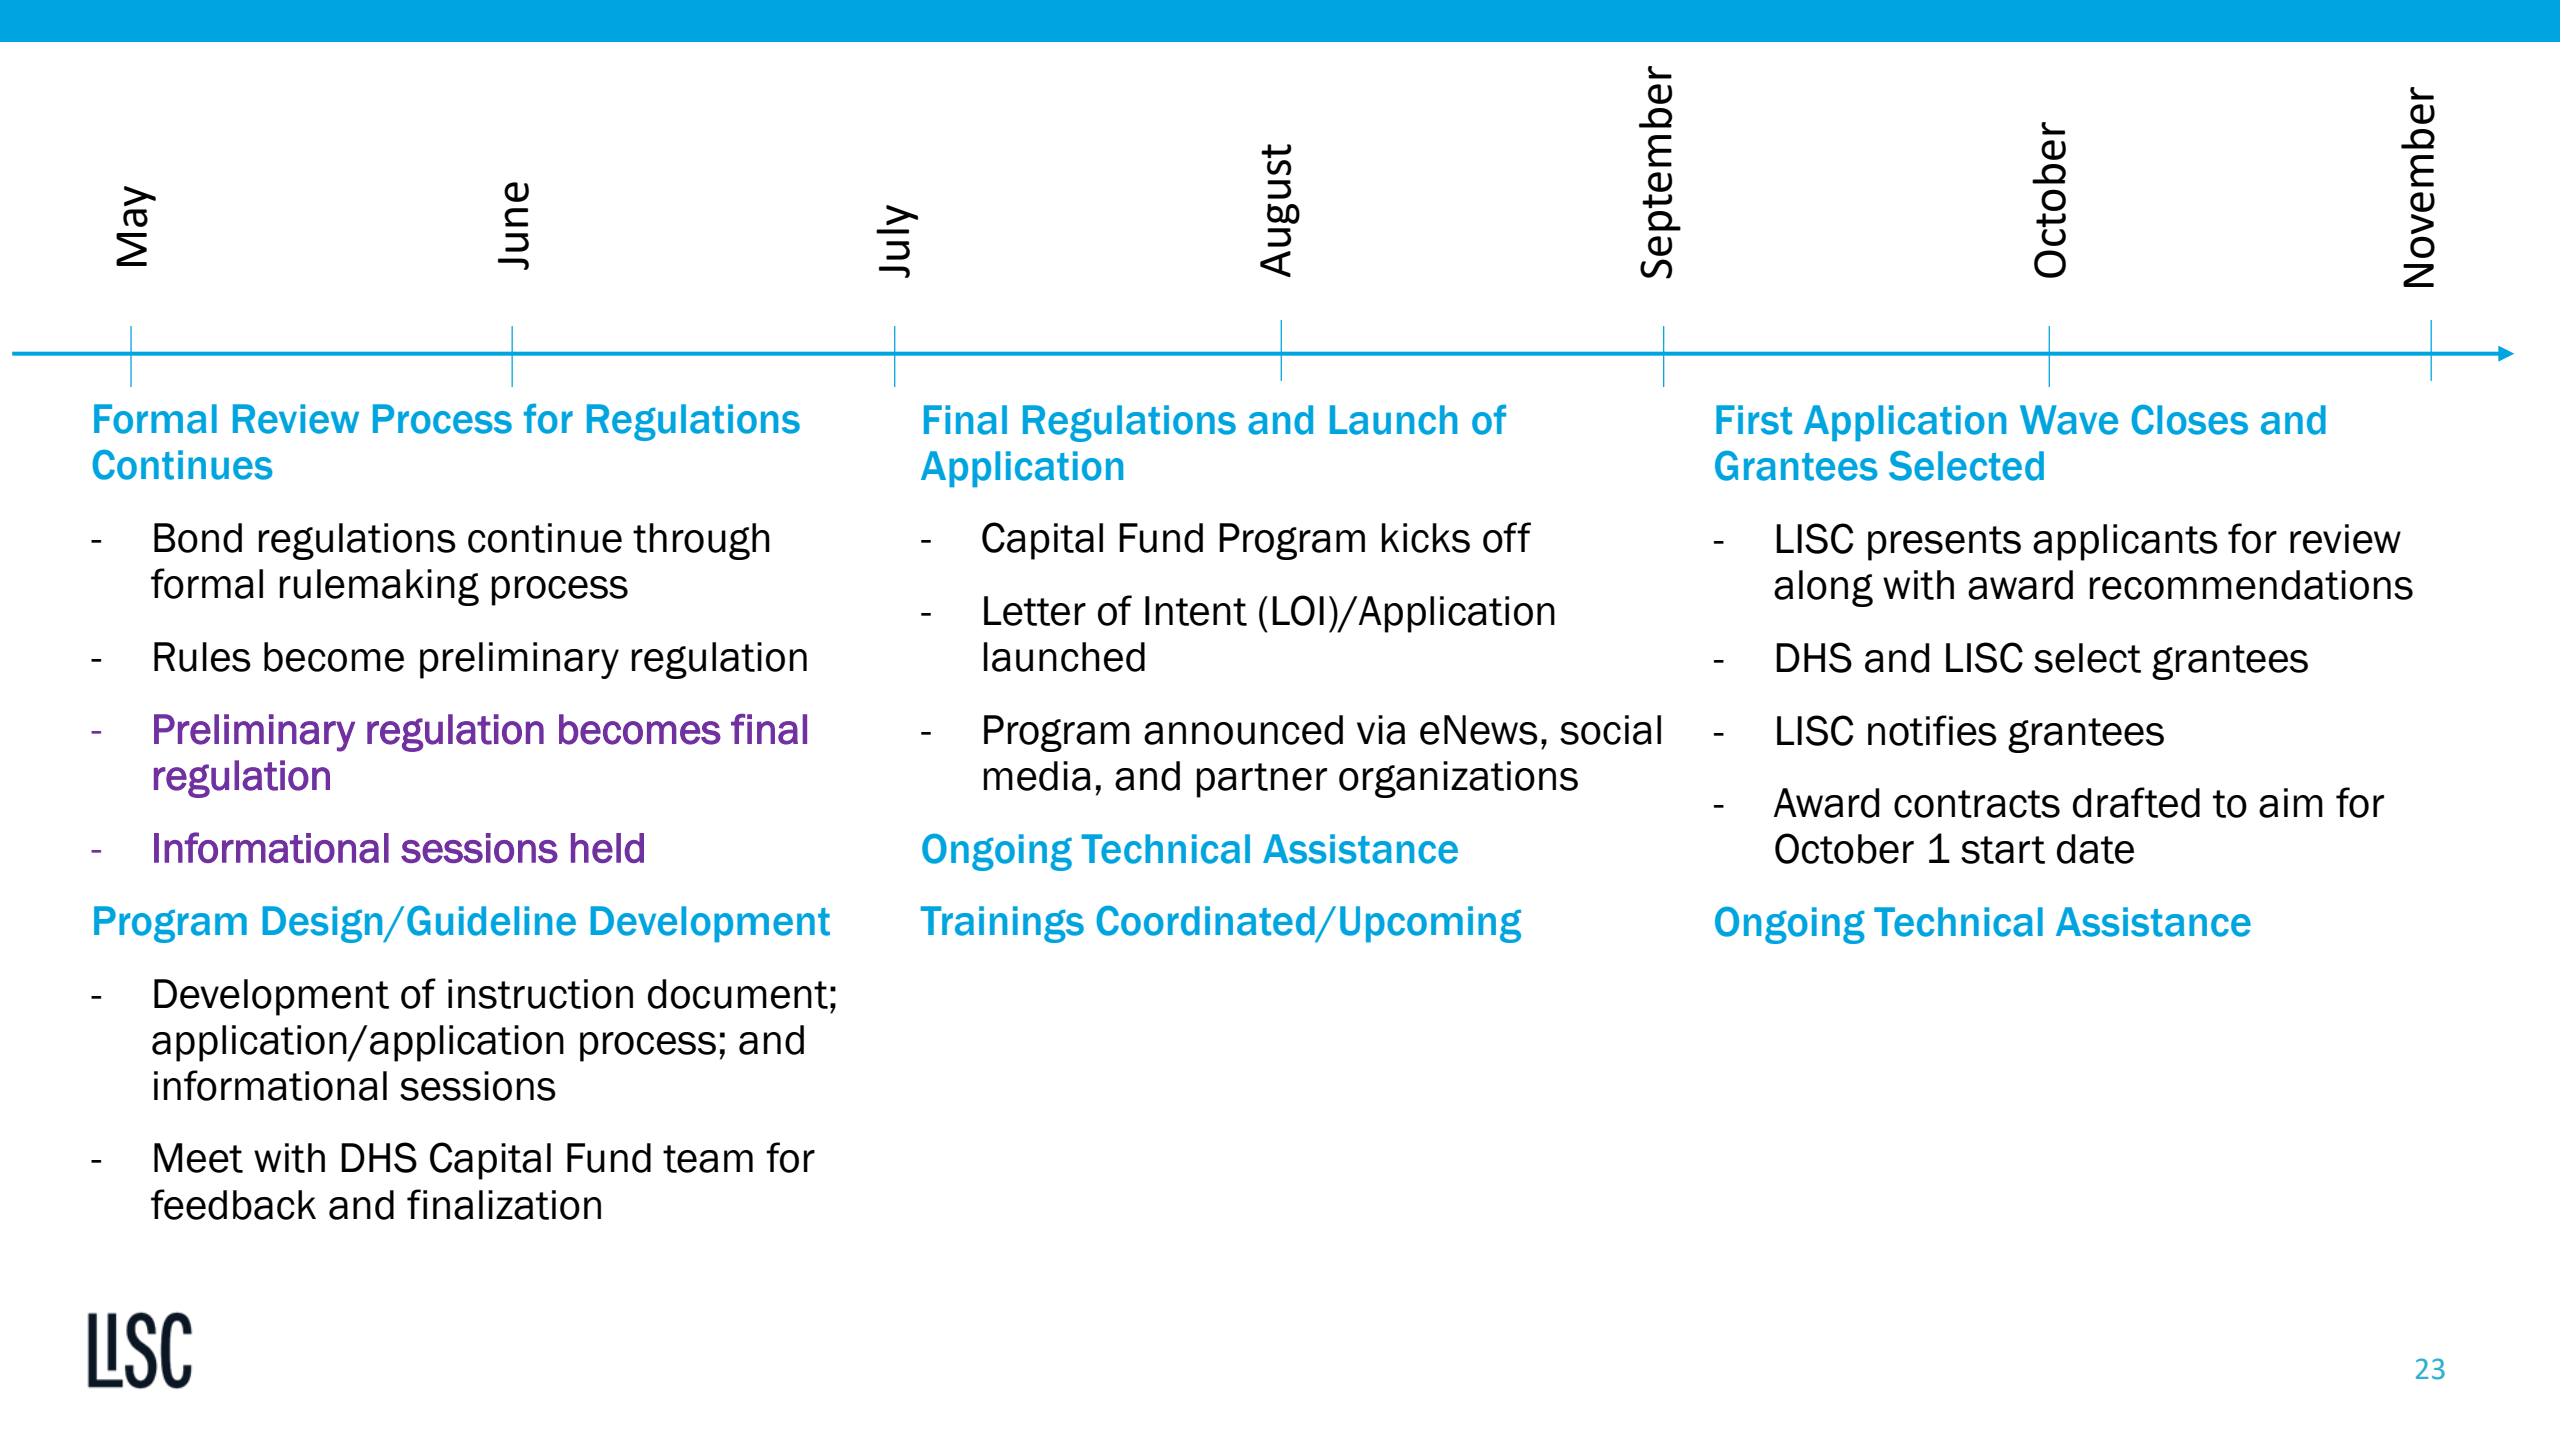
May
June
July
August
September
October
November

Formal Review Process for Regulations Continues

- Bond regulations continue through formal rulemaking process
- Rules become preliminary regulation
- Preliminary regulation becomes final regulation
- Informational sessions held

Program Design/Guideline Development

- Development of instruction document; application/application process; and informational sessions
- Meet with DHS Capital Fund team for feedback and finalization

Final Regulations and Launch of Application

- Capital Fund Program kicks off
- Letter of Intent (LOI)/Application launched
- Program announced via eNews, social media, and partner organizations

Ongoing Technical Assistance

Trainings Coordinated/Upcoming

First Application Wave Closes and Grantees Selected

- LISC presents applicants for review along with award recommendations
- DHS and LISC select grantees
- LISC notifies grantees
- Award contracts drafted to aim for October 1 start date

Ongoing Technical Assistance

LISC

23